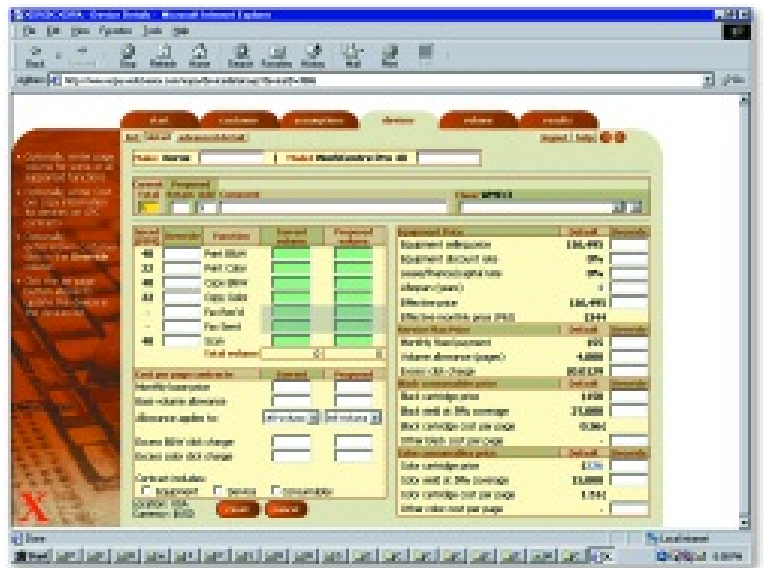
File Edit View Favorites Tools Help

Back Stop Refresh Home Search Favorites History Mail Print

Address

start customer assumptions devices volume results

Make Model

Equipment Data
Equipment selling price 186,493
Equipment discount rate 0%
Lease/finance/capital rate 0%
Life span (years) 1
Effective price 186,493
Effective monthly price (PMT) 3344

Service Plan Price
Monthly fixed payment 0
Volume allowance (pages) 4,000
Excess click charge

Black consumables price
Black cartridge price
Black yield @ 5% coverage 23,000
Black cartridge cost per page
Other black cost per page

Color consumables price
Color cartridge price
Color yield @ 5% coverage 23,000
Color cartridge cost per page
Other color cost per page

Print B&W
Print Color
Copy B&W
Copy Color
Fax Rec'd
Fax Sent
Scan
Total volume

Cost per page contracts: Current Proposed
Monthly base price
Base volume allowance
Allowance applies to:
Excess B&W click charge
Excess color click charge

Contract includes:
equipment service consumables

Done
Local intranet